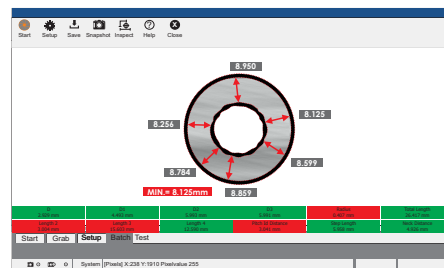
Start Setup Save Snapshot Inspect Help Close

8.950
8.125
8.256
8.599
8.784
8.859
MIN.= 8.125mm

| D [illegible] | D1 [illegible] | D2 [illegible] | D3 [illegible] | Radius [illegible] | Total Length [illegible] |
|---|---|---|---|---|---|
| Length 2 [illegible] | Length 3 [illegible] | Length 4 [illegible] | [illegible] | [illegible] | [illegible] |

Start Grab Setup Batch Test

System [Pixels] X:238 Y:1910 PixelValue 255